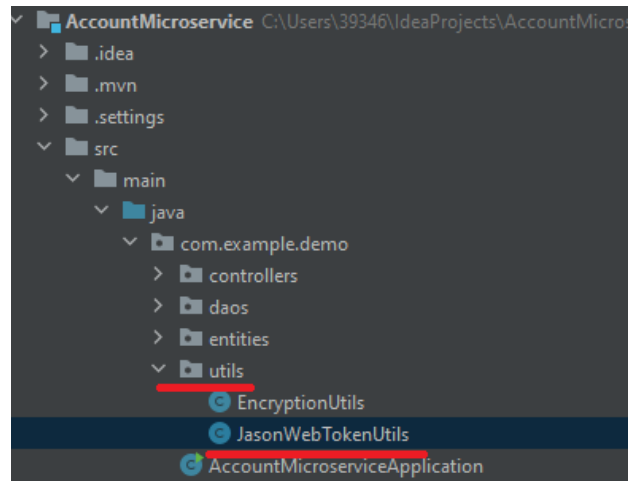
AccountMicroservice C:\Users\39346\IdeaProjects\AccountMicros
.idea
.mvn
.settings
src
main
java
com.example.demo
controllers
daos
entities
utils
EncryptionUtils
JasonWebTokenUtils
AccountMicroserviceApplication